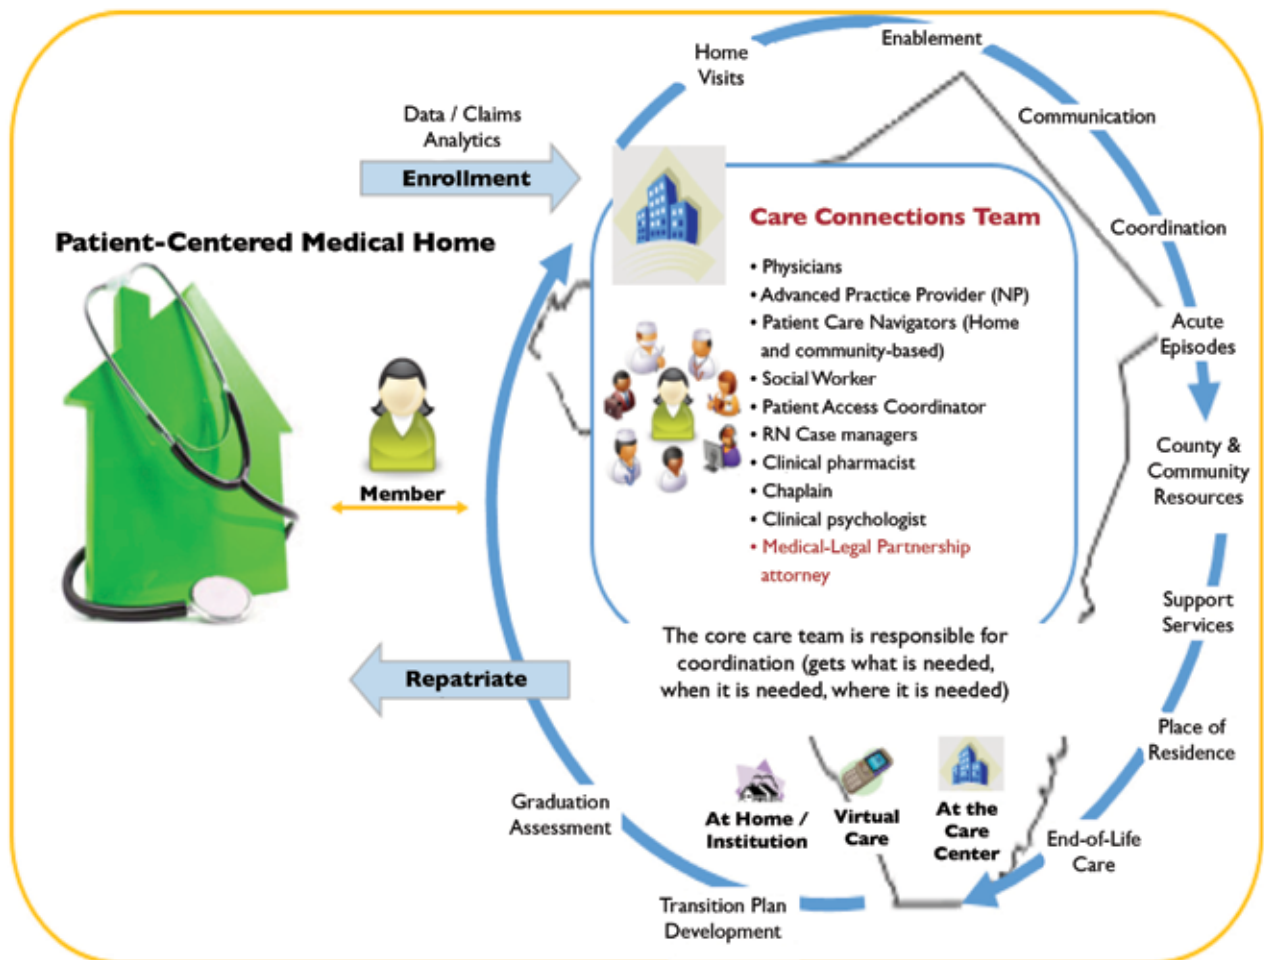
Home Visits

Enablement

Communication

Coordination

Acute Episodes

County & Community Resources

Support Services

Place of Residence

End-of-Life Care

Transition Plan Development

Graduation Assessment

Data / Claims Analytics

Enrollment

Patient-Centered Medical Home

Member

Repatriate

Care Connections Team

• Physicians
• Advanced Practice Provider (NP)
• Patient Care Navigators (Home and community-based)
• Social Worker
• Patient Access Coordinator
• RN Case managers
• Clinical pharmacist
• Chaplain
• Clinical psychologist
• Medical-Legal Partnership attorney

The core care team is responsible for coordination (gets what is needed, when it is needed, where it is needed)

At Home / Institution

Virtual Care

At the Care Center